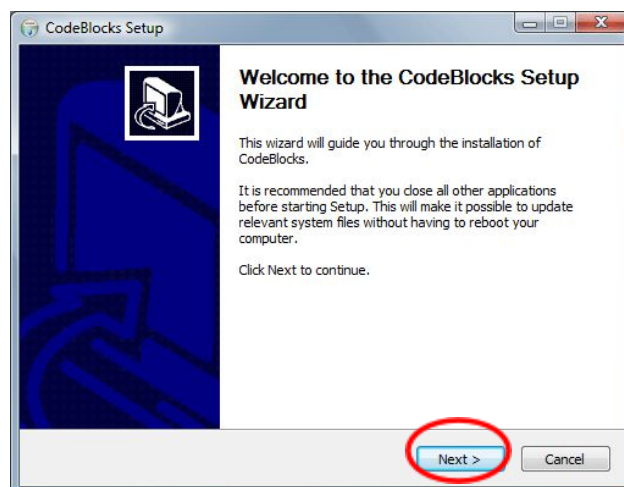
CodeBlocks Setup

Welcome to the CodeBlocks Setup Wizard

This wizard will guide you through the installation of CodeBlocks.

It is recommended that you close all other applications before starting Setup. This will make it possible to update relevant system files without having to reboot your computer.

Click Next to continue.

Next >

Cancel